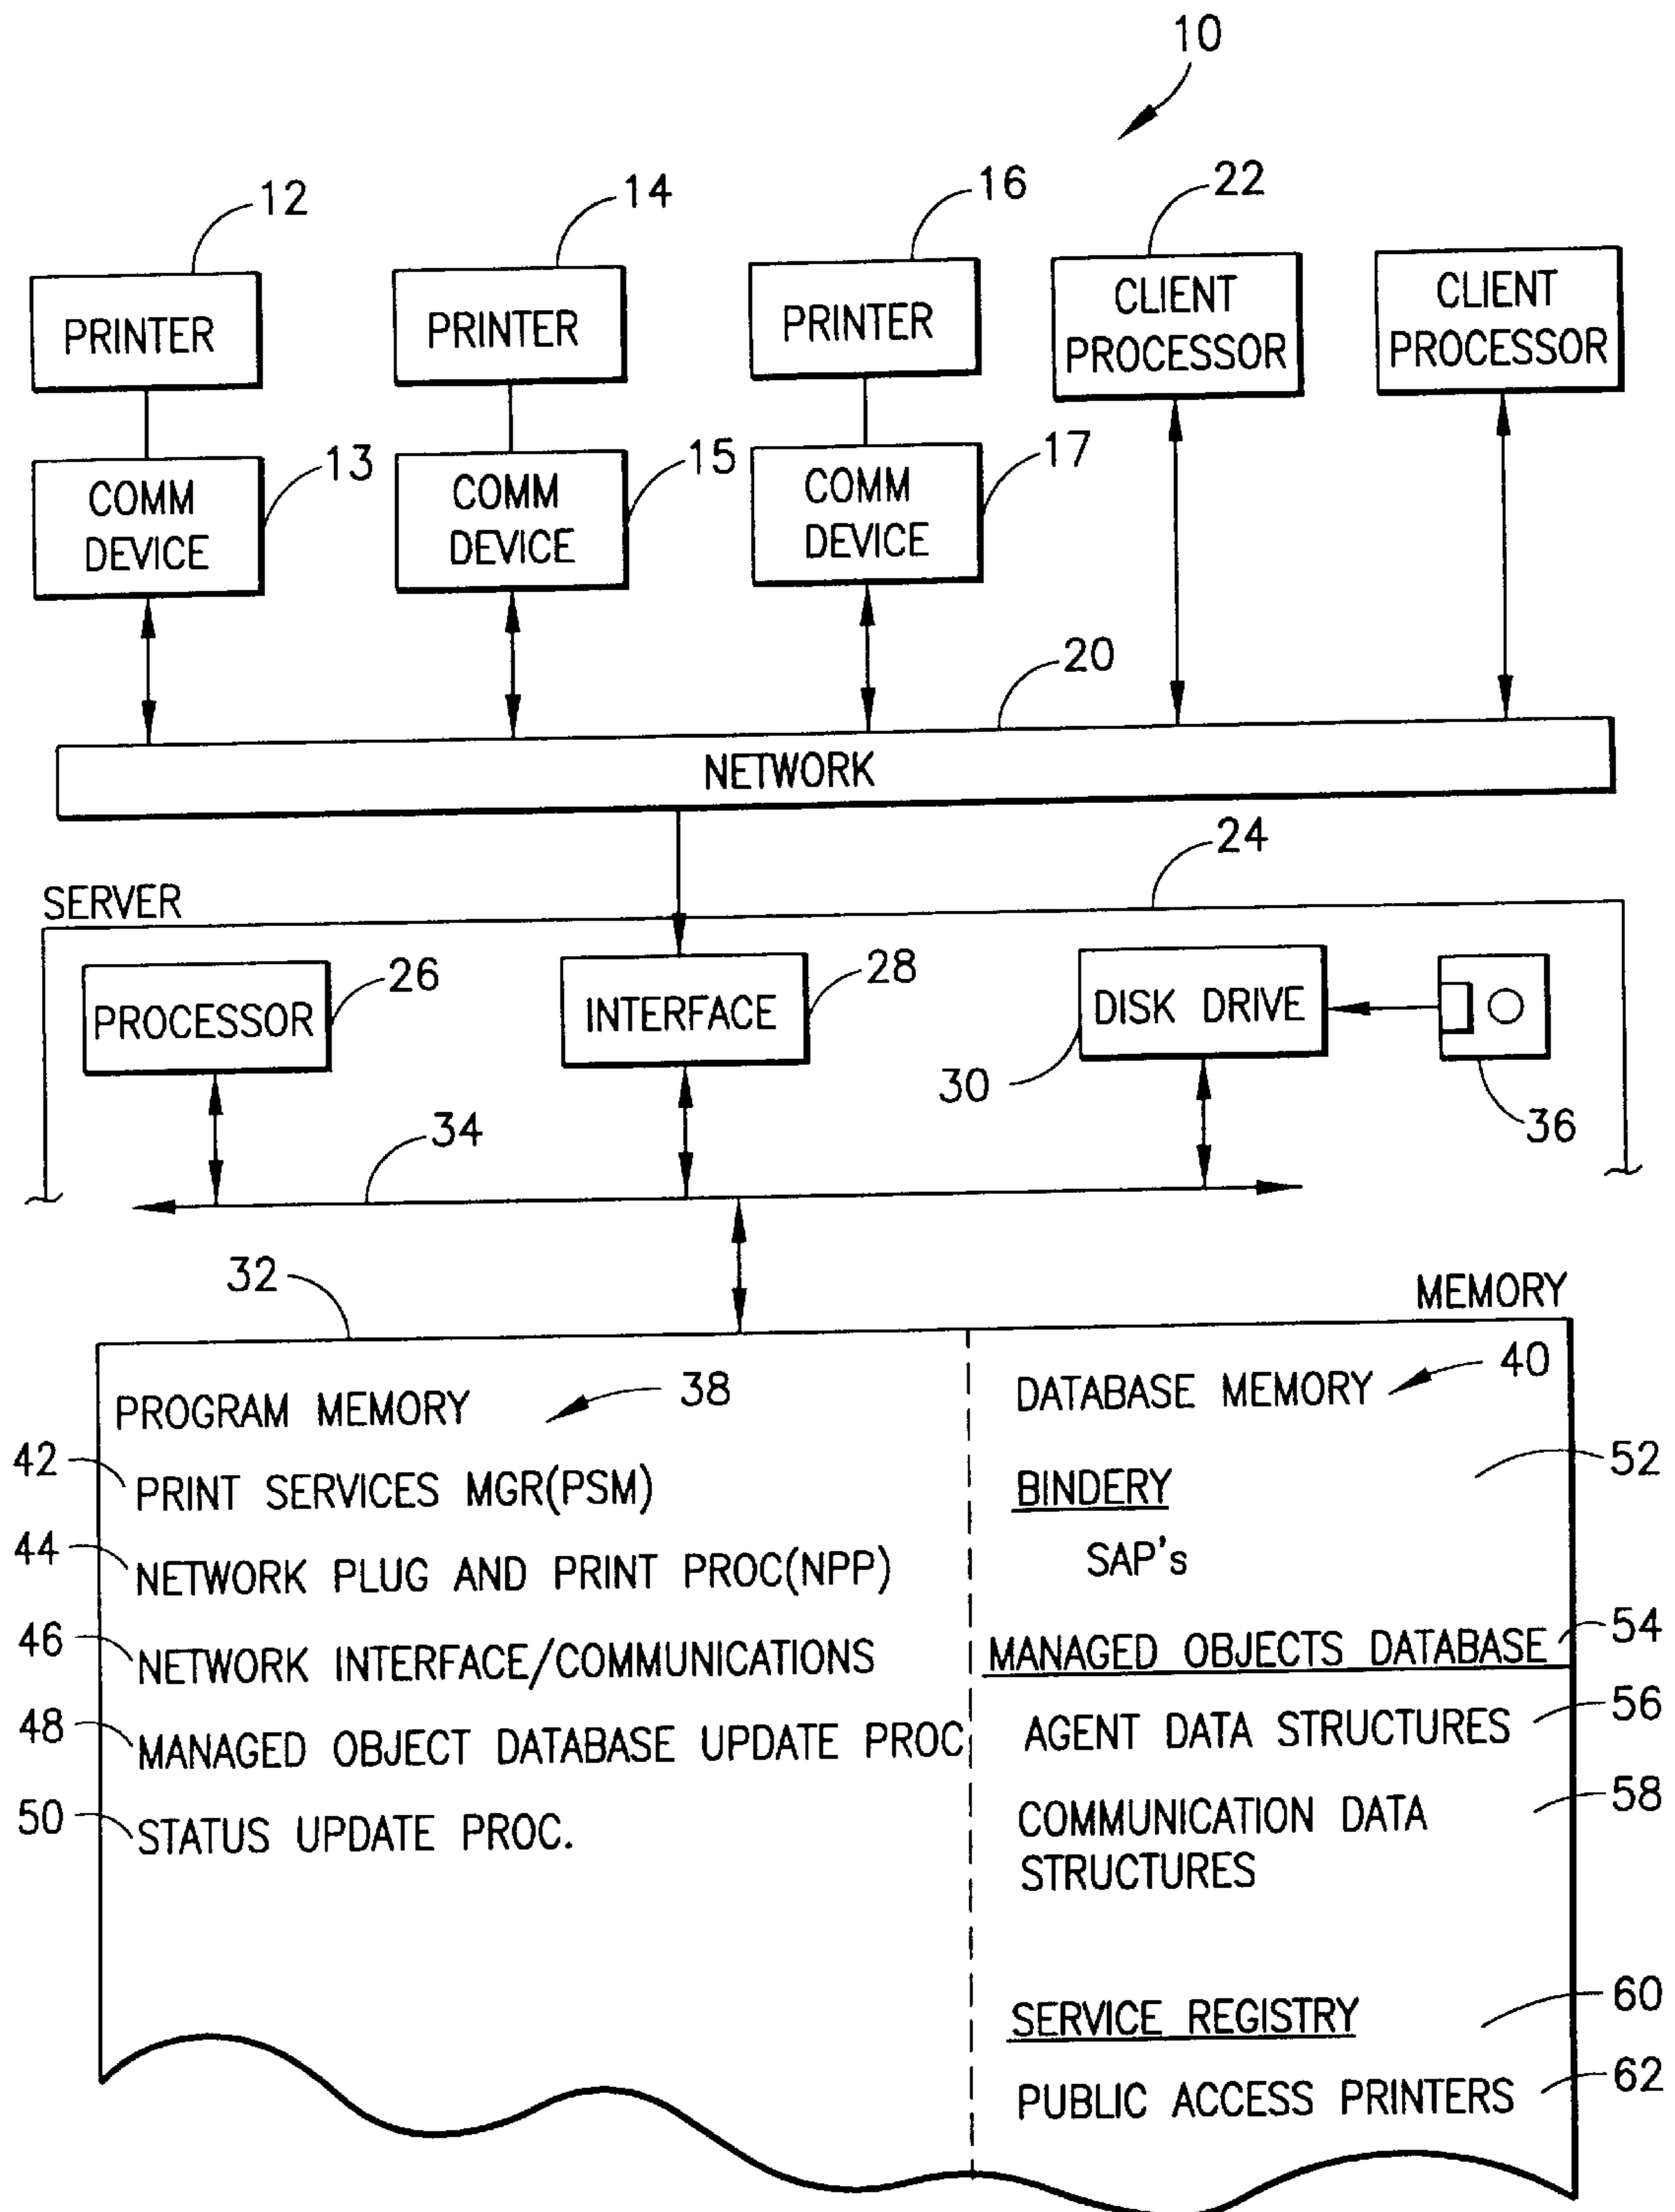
10

12
PRINTER

14
PRINTER

16
PRINTER

22
CLIENT PROCESSOR

CLIENT PROCESSOR

COMM DEVICE
13

COMM DEVICE
15

COMM DEVICE
17

20
NETWORK

24
SERVER

PROCESSOR
26

INTERFACE
28

DISK DRIVE

30

36

34

32

MEMORY

PROGRAM MEMORY
38

42 PRINT SERVICES MGR(PSM)
44 NETWORK PLUG AND PRINT PROC(NPP)
46 NETWORK INTERFACE/COMMUNICATIONS
48 MANAGED OBJECT DATABASE UPDATE PROC
50 STATUS UPDATE PROC.

DATABASE MEMORY
40

BINDERY
52
SAP's

MANAGED OBJECTS DATABASE
54

AGENT DATA STRUCTURES
56

COMMUNICATION DATA STRUCTURES
58

SERVICE REGISTRY
60

PUBLIC ACCESS PRINTERS
62